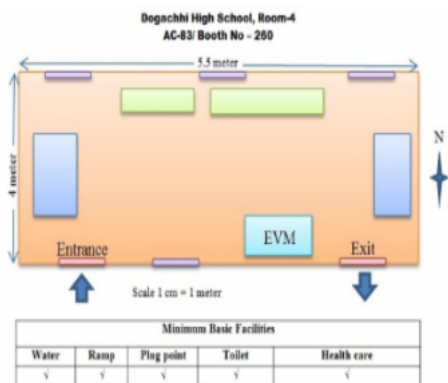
Dogachhi High School, Room-4
AC-83/ Booth No - 260

5.5 meter

4 meter

N

EVM

Entrance

Exit

Scale 1 cm = 1 meter

| Minimum Basic Facilities | | | | |
|---|---|---|---|---|
| Water | Ramp | Plug point | Toilet | Health care |
| √ | √ | √ | √ | √ |